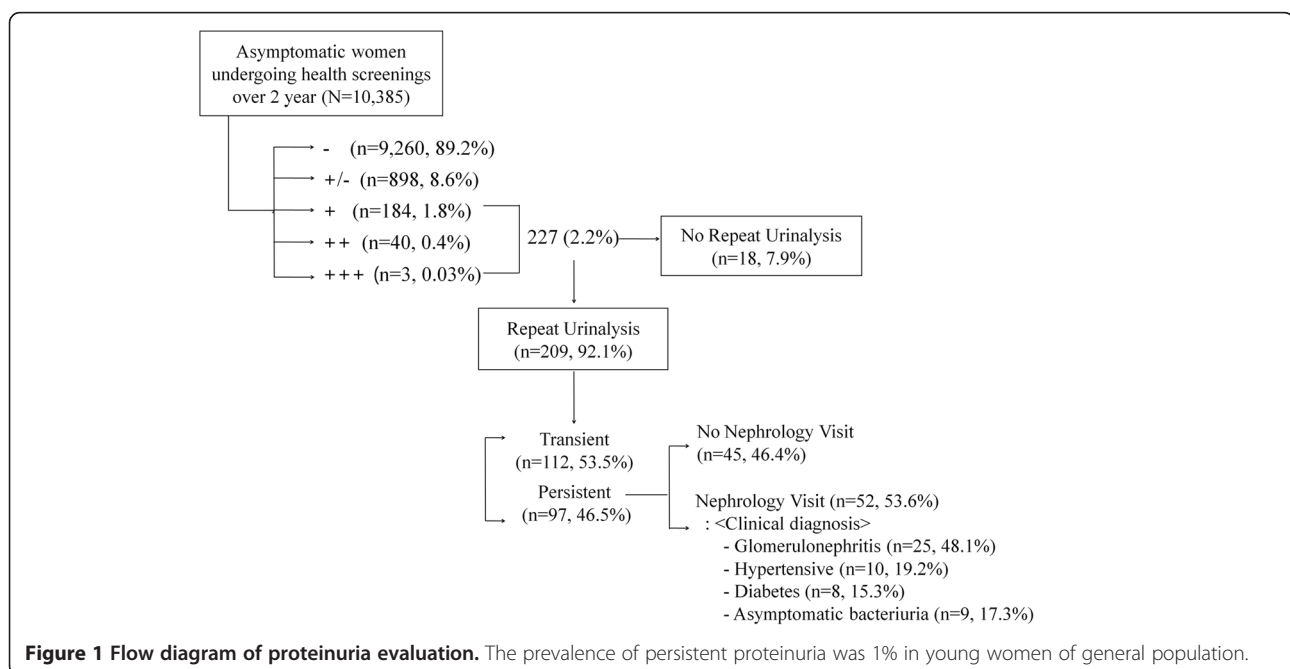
Asymptomatic women undergoing health screenings over 2 year (N=10,385)

- (n=9,260, 89.2%)
+/- (n=898, 8.6%)
+ (n=184, 1.8%)
++ (n=40, 0.4%)
+++ (n=3, 0.03%)

227 (2.2%)

No Repeat Urinalysis (n=18, 7.9%)

Repeat Urinalysis (n=209, 92.1%)

Transient (n=112, 53.5%)

Persistent (n=97, 46.5%)

No Nephrology Visit (n=45, 46.4%)

Nephrology Visit (n=52, 53.6%)
: <Clinical diagnosis>
- Glomerulonephritis (n=25, 48.1%)
- Hypertensive (n=10, 19.2%)
- Diabetes (n=8, 15.3%)
- Asymptomatic bacteriuria (n=9, 17.3%)

**Figure 1 Flow diagram of proteinuria evaluation.** The prevalence of persistent proteinuria was 1% in young women of general population.